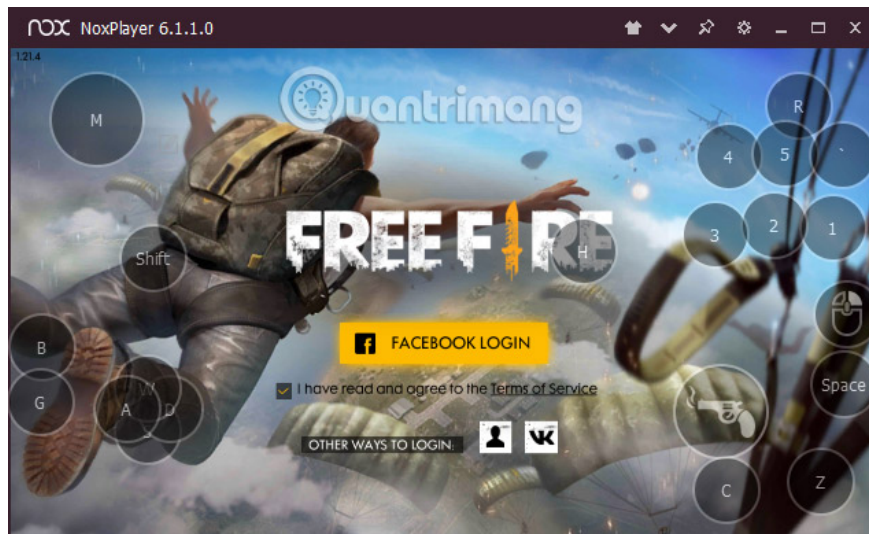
NOX NoxPlayer 6.1.1.0

1.21.4

Quantrimang

M

R

4

5

`

3

2

1

FREE FIRE

Shift

H

B

G

W

A

S

D

FACEBOOK LOGIN

I have read and agree to the Terms of Service

OTHER WAYS TO LOGIN:

Space

C

Z